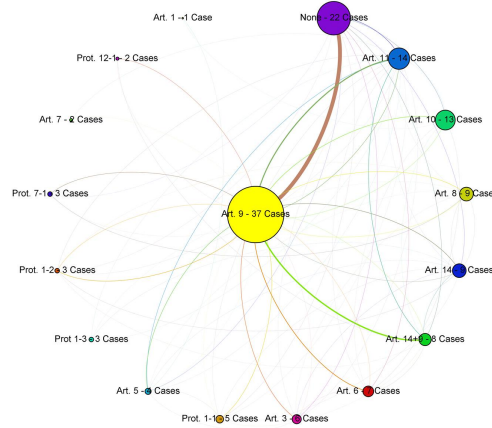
Art. 1 - 1 Case

None - 22 Cases

Prot. 12-1 - 2 Cases

Art. 11 - 14 Cases

Art. 7 - 2 Cases

Art. 10 - 13 Cases

Art. 8 - 9 Cases

Prot. 7-1 - 3 Cases

Art. 9 - 37 Cases

Prot. 1-2 - 3 Cases

Art. 14 - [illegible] Cases

Prot 1-3 - 3 Cases

Art. 14+9 - 8 Cases

Art. 5 - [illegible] Cases

Art. 6 - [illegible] Cases

Prot. 1-1 - 5 Cases

Art. 3 - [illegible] Cases